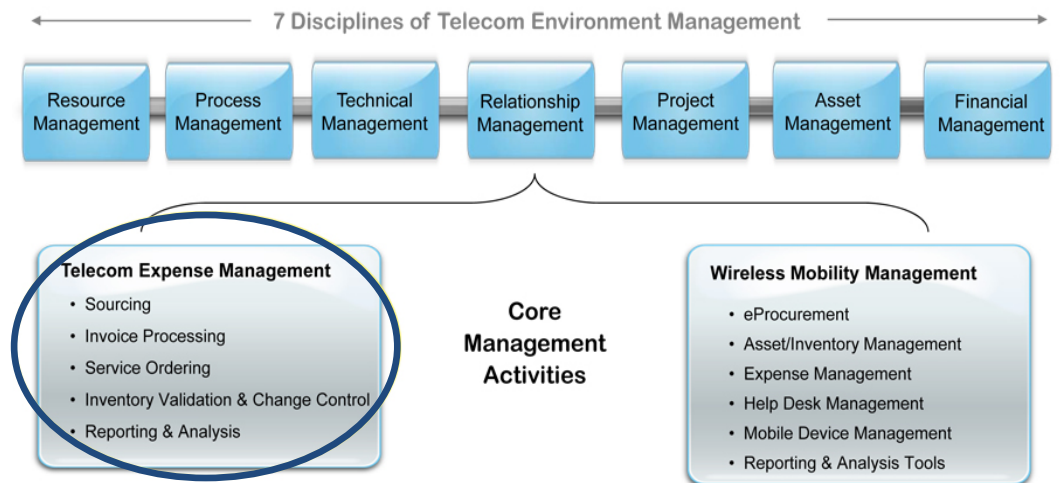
7 Disciplines of Telecom Environment Management

Resource Management

Process Management

Technical Management

Relationship Management

Project Management

Asset Management

Financial Management

Telecom Expense Management
• Sourcing
• Invoice Processing
• Service Ordering
• Inventory Validation & Change Control
• Reporting & Analysis

Core Management Activities

Wireless Mobility Management
• eProcurement
• Asset/Inventory Management
• Expense Management
• Help Desk Management
• Mobile Device Management
• Reporting & Analysis Tools